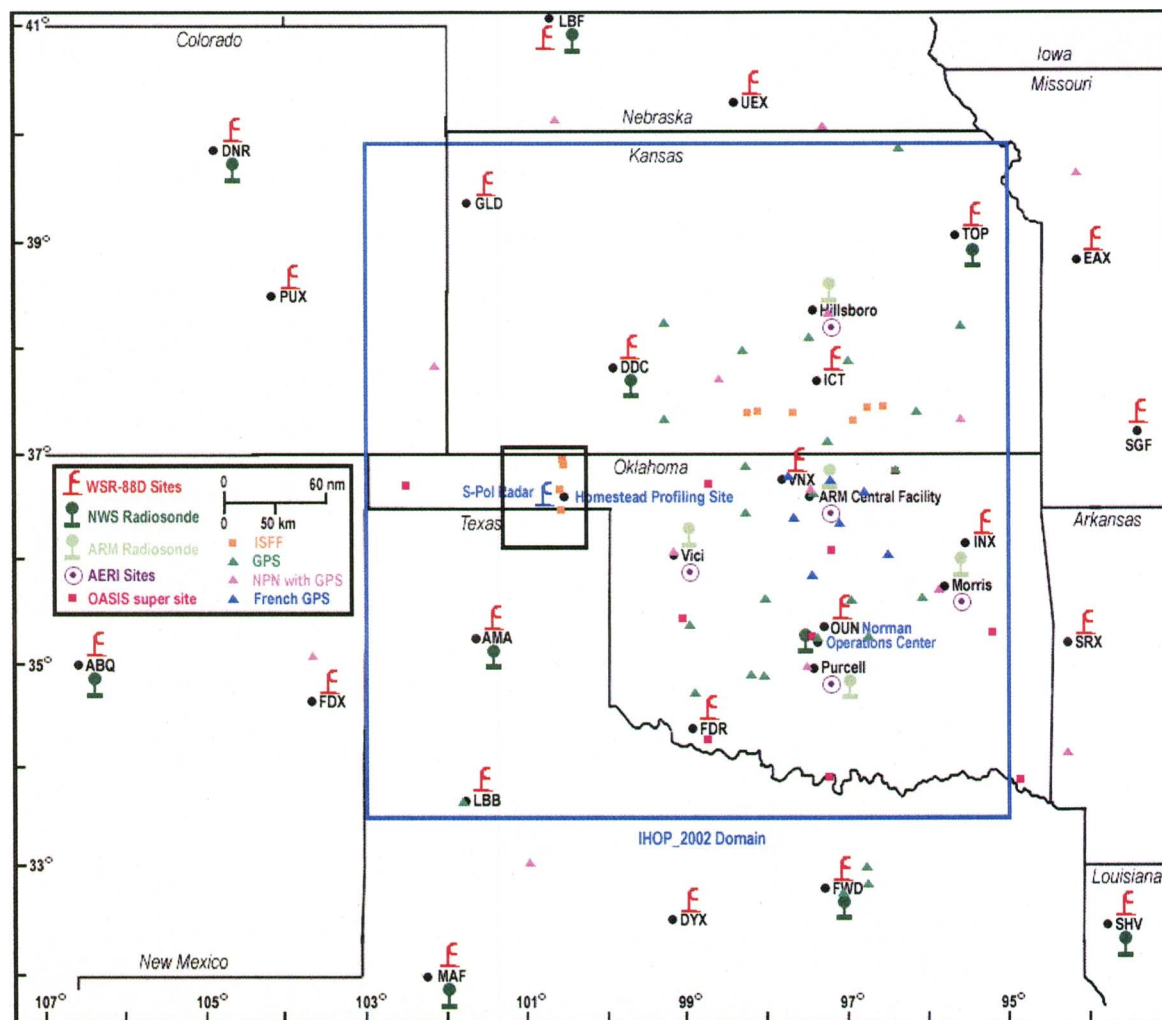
41°
Colorado
LBF
Iowa
Missouri
UEX
Nebraska
Kansas
DNR
GLD
39°
TOP
EAX
PUX
Hillsboro
DDC
ICT
SGF
37°
Oklahoma
VNX
WSR-88D Sites
0 60 nm
NWS Radiosonde
0 50 km
ARM Radiosonde
ISFF
GPS
AERI Sites
NPN with GPS
OASIS super site
French GPS
S-Pol Radar
Homestead Profiling Site
ARM Central Facility
Texas
Arkansas
INX
Vici
Morris
OUN
Norman Operations Center
AMA
SRX
35°
ABQ
Purcell
FDX
FDR
LBB
IHOP_2002 Domain
33°
Louisiana
FWD
DYX
SHV
New Mexico
MAF
107°
105°
103°
101°
99°
97°
95°